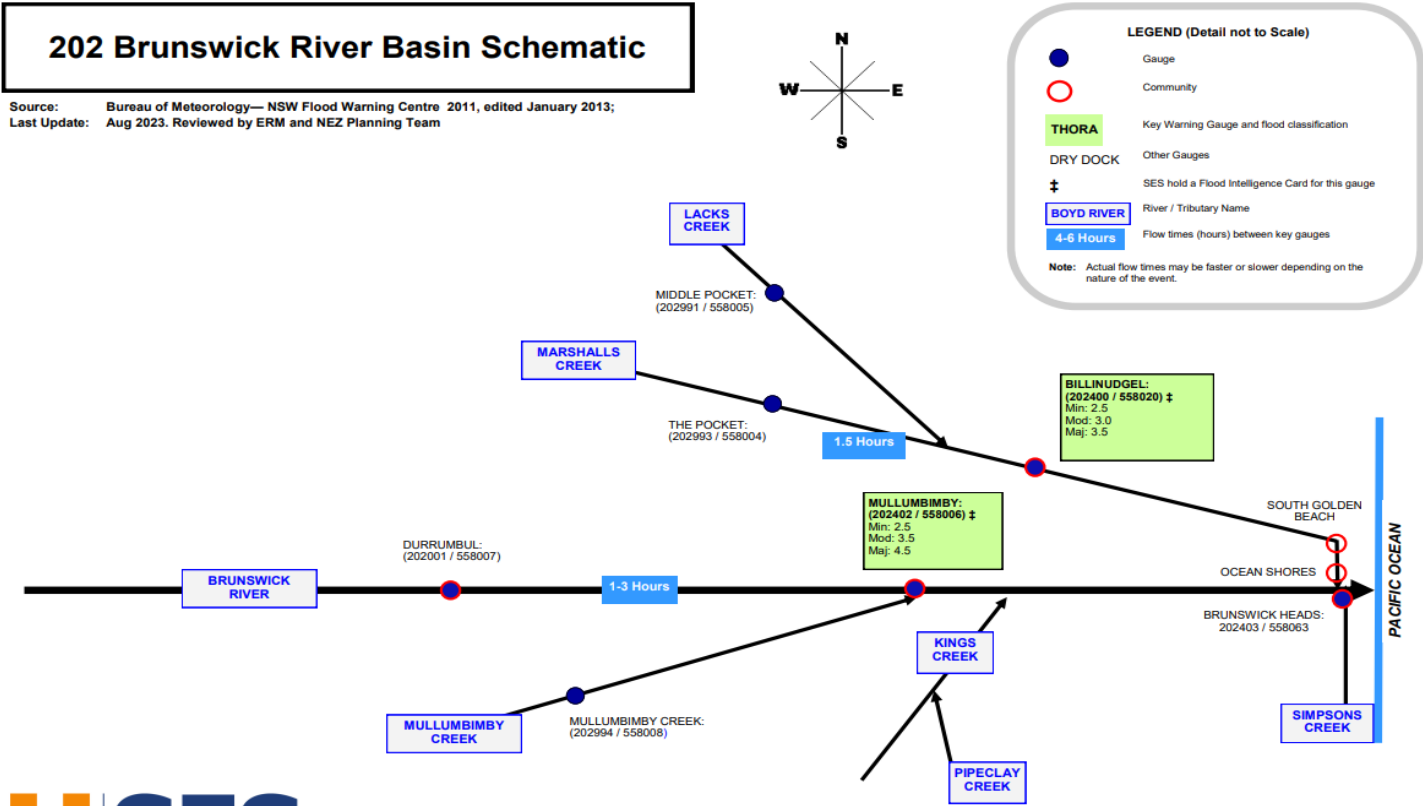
202 Brunswick River Basin Schematic

Source: Bureau of Meteorology— NSW Flood Warning Centre 2011, edited January 2013;
Last Update: Aug 2023. Reviewed by ERM and NEZ Planning Team

N
W
E
S

LEGEND (Detail not to Scale)
Gauge
Community
THORA Key Warning Gauge and flood classification
DRY DOCK Other Gauges
‡ SES hold a Flood Intelligence Card for this gauge
BOYD RIVER River / Tributary Name
4-6 Hours Flow times (hours) between key gauges
Note: Actual flow times may be faster or slower depending on the nature of the event.

LACKS CREEK

MIDDLE POCKET: (202991 / 558005)

MARSHALLS CREEK

THE POCKET: (202993 / 558004)

1.5 Hours

BILLINUDGEL: (202400 / 558020) ‡
Min: 2.5
Mod: 3.0
Maj: 3.5

SOUTH GOLDEN BEACH

MULLUMBIMBY: (202402 / 558006) ‡
Min: 2.5
Mod: 3.5
Maj: 4.5

DURRUMBUL: (202001 / 558007)

BRUNSWICK RIVER

1-3 Hours

OCEAN SHORES

BRUNSWICK HEADS: 202403 / 558063

PACIFIC OCEAN

KINGS CREEK

MULLUMBIMBY CREEK

MULLUMBIMBY CREEK: (202994 / 558008)

PIPECLAY CREEK

SIMPSONS CREEK